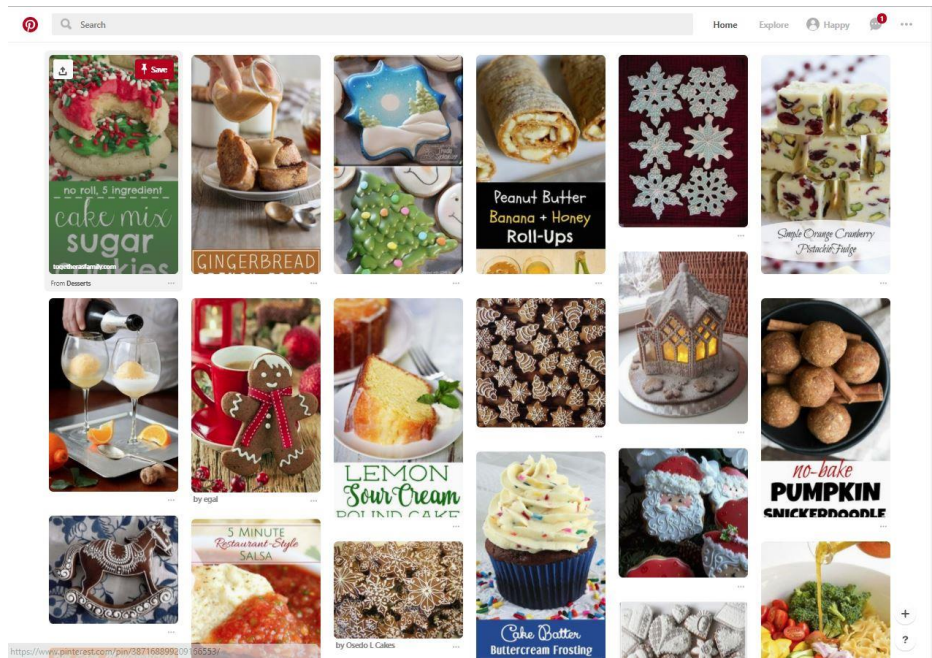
Search

Home Explore Happy 1 ...

Save

no roll, 5 ingredient
cake mix
sugar
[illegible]

togetherasfamily.com

From Desserts ...

GINGERBREAD

Peanut Butter
Banana + Honey
Roll-Ups

Simple Orange Cranberry Pistachio Fudge

by egal ...

LEMON
Sour Cream
POUND CAKE

no-bake
PUMPKIN
SNICKERDOODLE

5 MINUTE
Restaurant-Style
SALSA

by Osedo L Cakes ...

Cake Batter
Buttercream Frosting

https://www.pinterest.com/pin/387168899209156553/

+
?